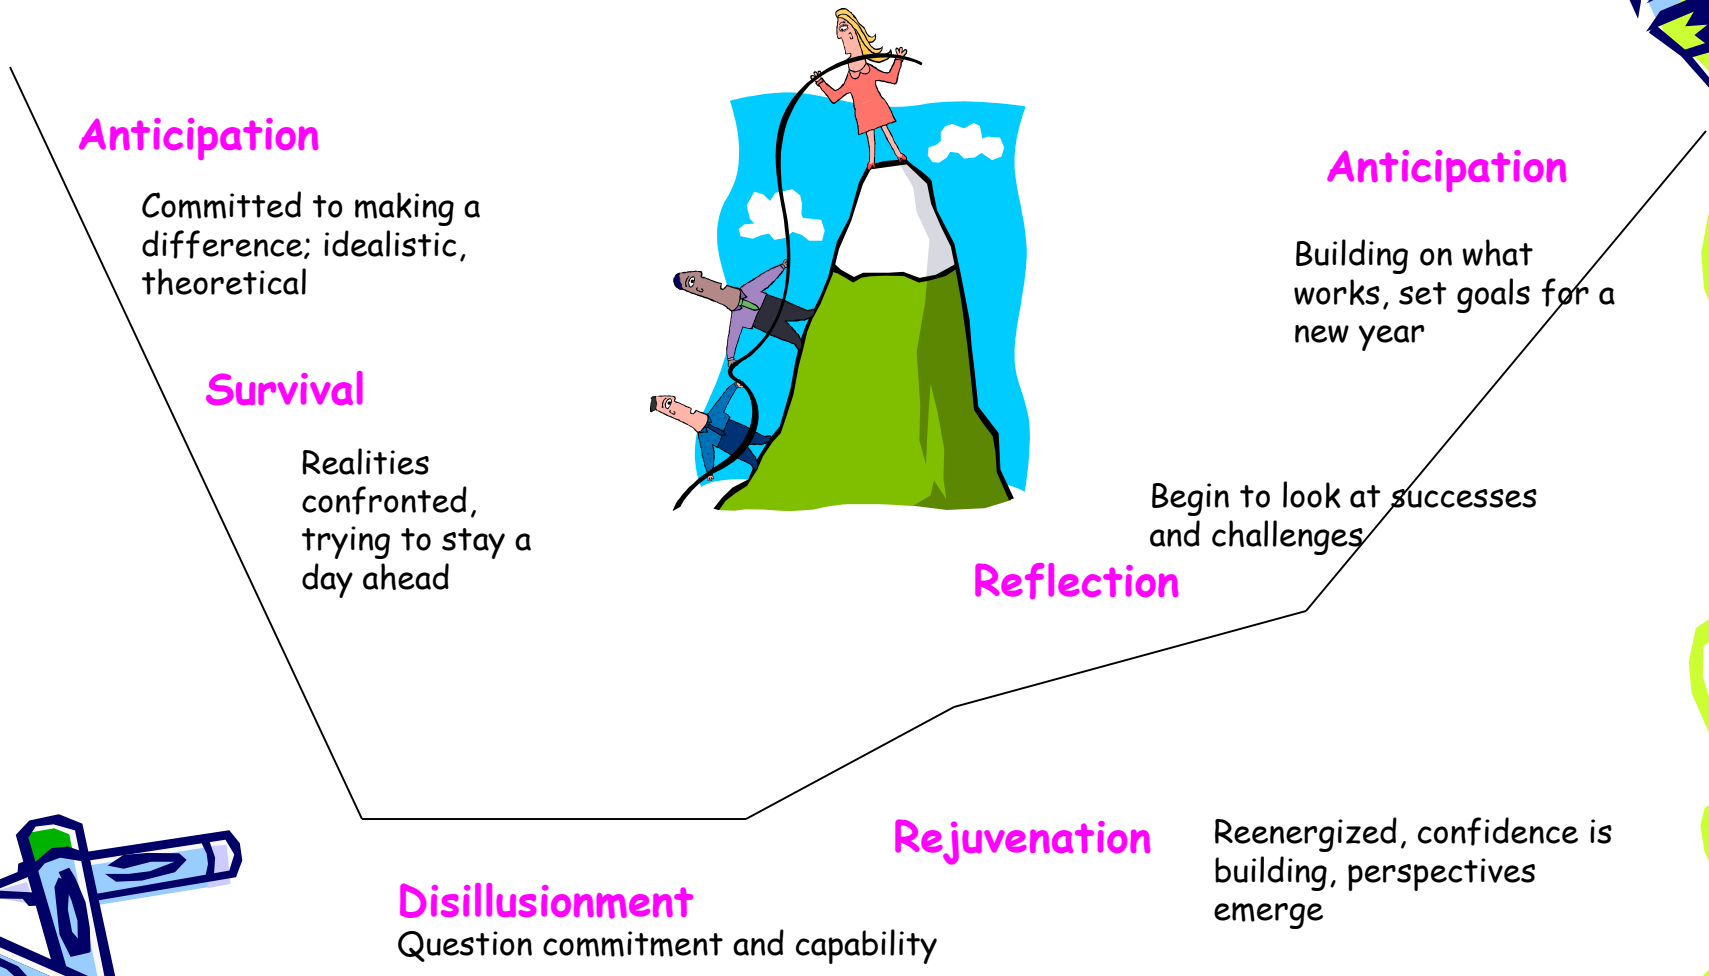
Anticipation

Committed to making a difference; idealistic, theoretical

Survival

Realities confronted, trying to stay a day ahead

Anticipation

Building on what works, set goals for a new year

Begin to look at successes and challenges

Reflection

Rejuvenation

Reenergized, confidence is building, perspectives emerge

Disillusionment
Question commitment and capability